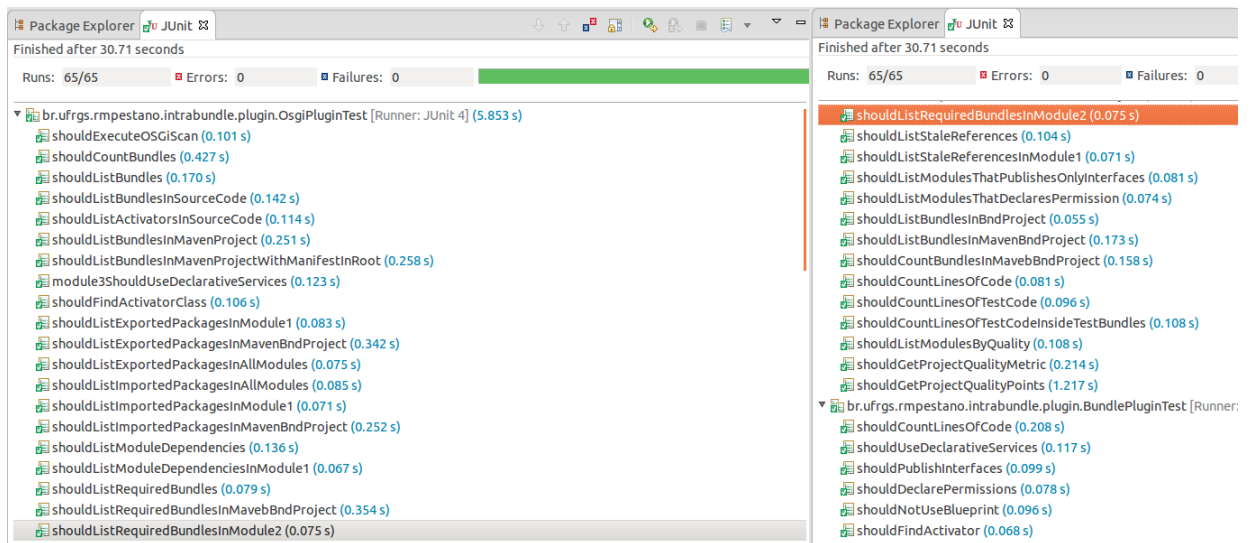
Package Explorer JUnit

Finished after 30.71 seconds

Runs: 65/65 Errors: 0 Failures: 0

br.ufrgs.rmpestano.intrabundle.plugin.OsgiPluginTest [Runner: JUnit 4] (5.853 s)
shouldExecuteOSGiScan (0.101 s)
shouldCountBundles (0.427 s)
shouldListBundles (0.170 s)
shouldListBundlesInSourceCode (0.142 s)
shouldListActivatorsInSourceCode (0.114 s)
shouldListBundlesInMavenProject (0.251 s)
shouldListBundlesInMavenProjectWithManifestInRoot (0.258 s)
module3ShouldUseDeclarativeServices (0.123 s)
shouldFindActivatorClass (0.106 s)
shouldListExportedPackagesInModule1 (0.083 s)
shouldListExportedPackagesInMavenBndProject (0.342 s)
shouldListExportedPackagesInAllModules (0.075 s)
shouldListImportedPackagesInAllModules (0.085 s)
shouldListImportedPackagesInModule1 (0.071 s)
shouldListImportedPackagesInMavenBndProject (0.252 s)
shouldListModuleDependencies (0.136 s)
shouldListModuleDependenciesInModule1 (0.067 s)
shouldListRequiredBundles (0.079 s)
shouldListRequiredBundlesInMavebBndProject (0.354 s)
shouldListRequiredBundlesInModule2 (0.075 s)

Package Explorer JUnit

Finished after 30.71 seconds

Runs: 65/65 Errors: 0 Failures: 0

shouldListRequiredBundlesInModule2 (0.075 s)
shouldListStaleReferences (0.104 s)
shouldListStaleReferencesInModule1 (0.071 s)
shouldListModulesThatPublishesOnlyInterfaces (0.081 s)
shouldListModulesThatDeclaresPermission (0.074 s)
shouldListBundlesInBndProject (0.055 s)
shouldListBundlesInMavenBndProject (0.173 s)
shouldCountBundlesInMavebBndProject (0.158 s)
shouldCountLinesOfCode (0.081 s)
shouldCountLinesOfTestCode (0.096 s)
shouldCountLinesOfTestCodeInsideTestBundles (0.108 s)
shouldListModulesByQuality (0.108 s)
shouldGetProjectQualityMetric (0.214 s)
shouldGetProjectQualityPoints (1.217 s)
br.ufrgs.rmpestano.intrabundle.plugin.BundlePluginTest [Runner:
shouldCountLinesOfCode (0.208 s)
shouldUseDeclarativeServices (0.117 s)
shouldPublishInterfaces (0.099 s)
shouldDeclarePermissions (0.078 s)
shouldNotUseBlueprint (0.096 s)
shouldFindActivator (0.068 s)